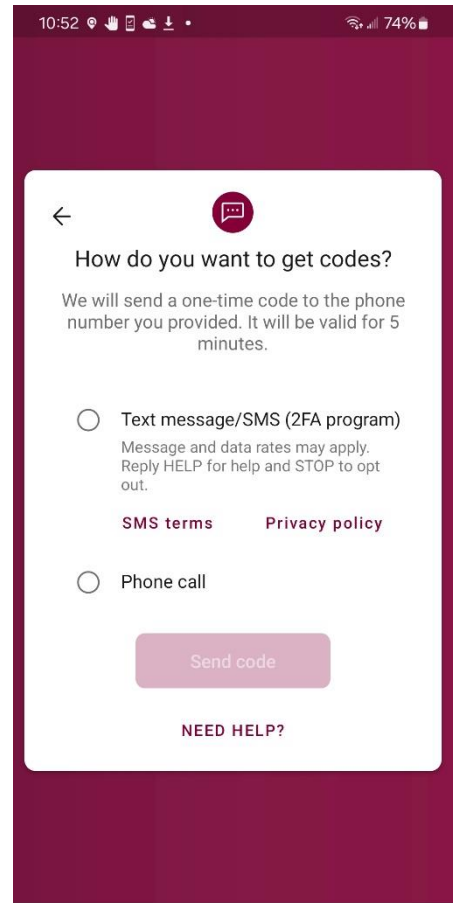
10:52 74%

How do you want to get codes?

We will send a one-time code to the phone number you provided. It will be valid for 5 minutes.

Text message/SMS (2FA program)

Message and data rates may apply. Reply HELP for help and STOP to opt out.

SMS terms

Privacy policy

Phone call

Send code

NEED HELP?